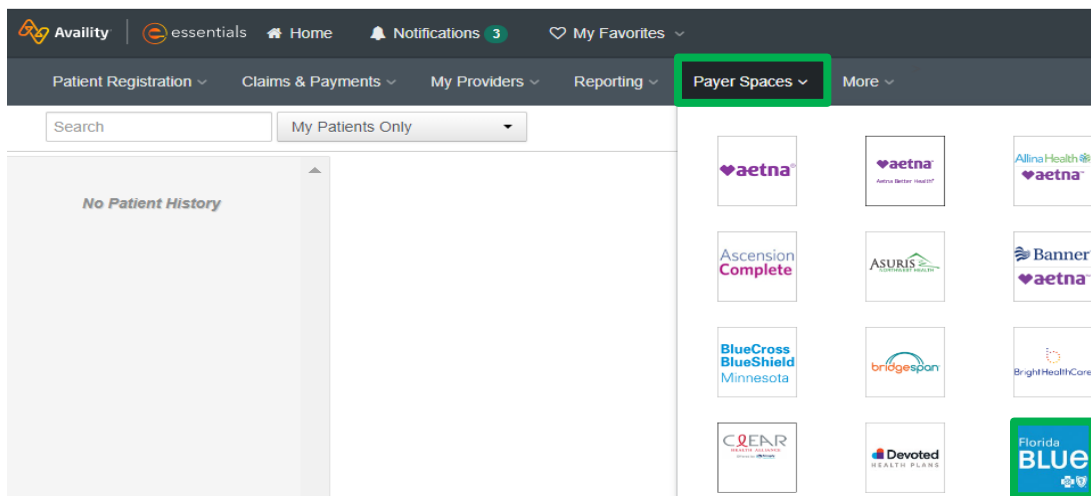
Availity | essentials Home Notifications 3 My Favorites

Patient Registration Claims & Payments My Providers Reporting Payer Spaces More

Search
My Patients Only

No Patient History

aetna

aetna
Aetna Better Health

Allina Health
aetna

Ascension Complete

ASURIS NORTHWEST HEALTH

Banner
aetna

BlueCross BlueShield Minnesota

bridgespan

BrightHealthCare

CLEAR HEALTH ALLIANCE

Devoted HEALTH PLANS

Florida BLUE